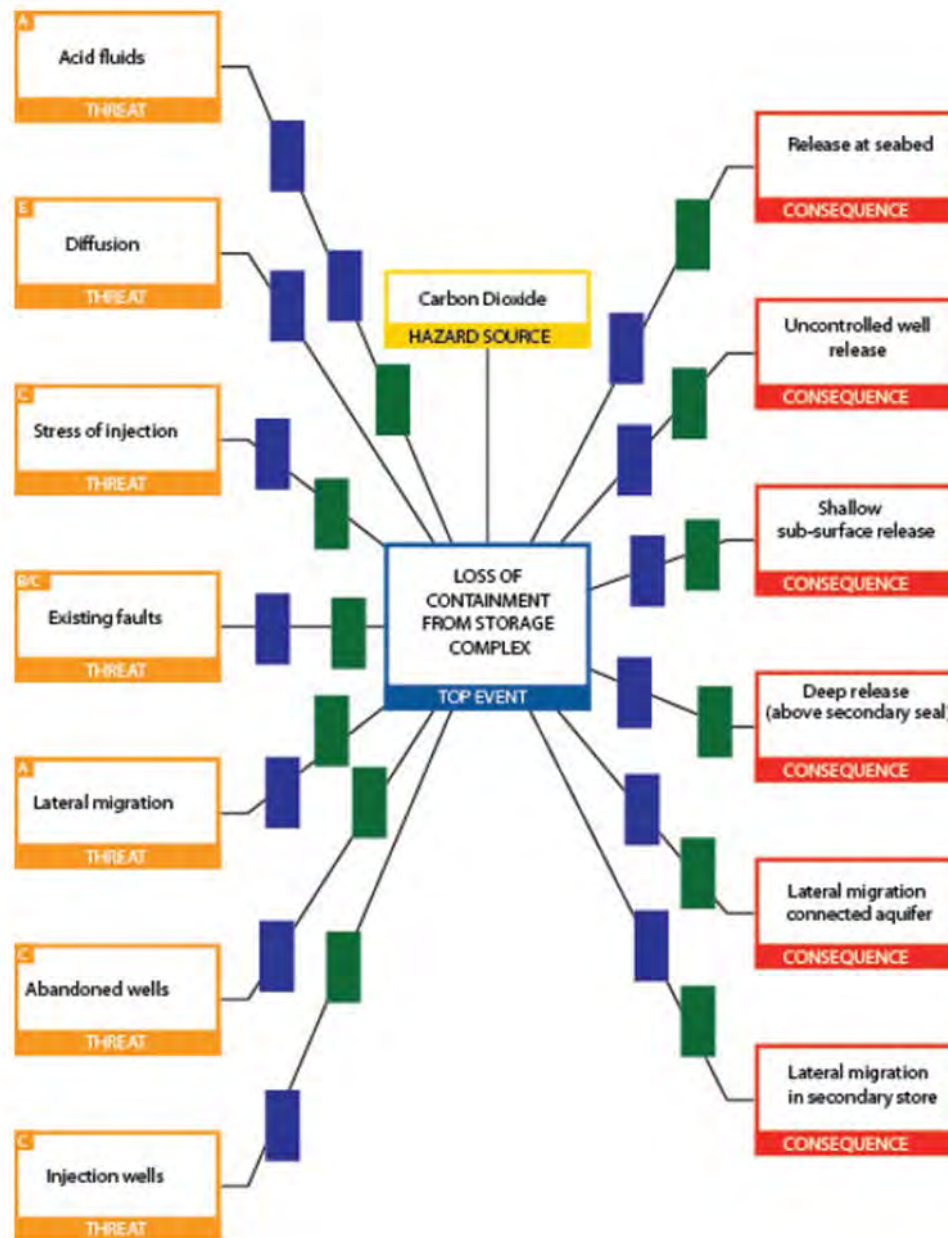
A
Acid fluids
THREAT

B
Diffusion
THREAT

C
Stress of injection
THREAT

B/C
Existing faults
THREAT

A
Lateral migration
THREAT

C
Abandoned wells
THREAT

C
Injection wells
THREAT

Carbon Dioxide
HAZARD SOURCE

LOSS OF CONTAINMENT FROM STORAGE COMPLEX
TOP EVENT

Release at seabed
CONSEQUENCE

Uncontrolled well release
CONSEQUENCE

Shallow sub-surface release
CONSEQUENCE

Deep release (above secondary seal)
CONSEQUENCE

Lateral migration connected aquifer
CONSEQUENCE

Lateral migration in secondary store
CONSEQUENCE